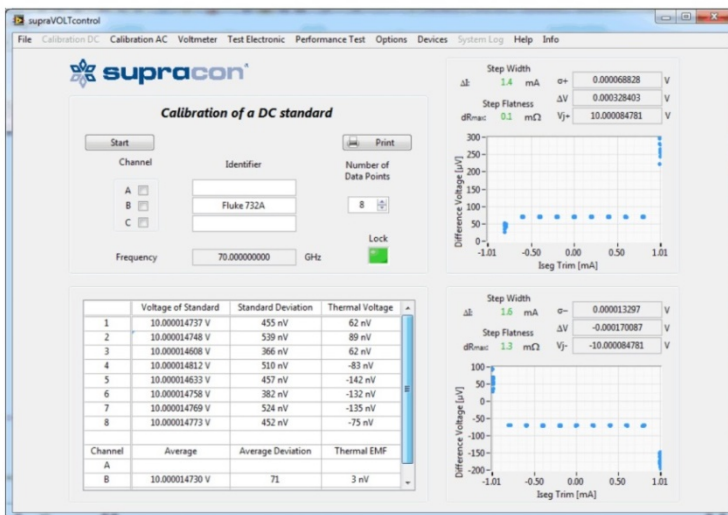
supraVOLTcontrol

File Calibration DC Calibration AC Voltmeter Test Electronic Performance Test Options Devices System Log Help Info

supracon

Calibration of a DC standard

Start

Print

Channel

Identifier

Number of Data Points

A

B

C

Fluke 732A

8

Lock

Frequency

70.000000000

GHz

|  | Voltage of Standard | Standard Deviation | Thermal Voltage |
|---|---|---|---|
| 1 | 10.000014737 V | 455 nV | 62 nV |
| 2 | 10.000014748 V | 539 nV | 89 nV |
| 3 | 10.000014608 V | 366 nV | 62 nV |
| 4 | 10.000014812 V | 510 nV | -83 nV |
| 5 | 10.000014633 V | 457 nV | -142 nV |
| 6 | 10.000014758 V | 382 nV | -132 nV |
| 7 | 10.000014769 V | 524 nV | -135 nV |
| 8 | 10.000014773 V | 452 nV | -75 nV |
| Channel | Average | Average Deviation | Thermal EMF |
| A |  |  |  |
| B | 10.000014730 V | 71 | 3 nV |

Step Width
ΔI: 1.4 mA
Step Flatness
dRmax: 0.1 mΩ
σ+ 0.000068828 V
ΔV 0.000328403 V
Vj+ 10.000084781 V

300
250
200
150
100
50
0
Difference Voltage [µV]
-1.01 -0.50 0.00 0.50 1.01
Iseg Trim [mA]

Step Width
ΔI: 1.6 mA
Step Flatness
dRmax: 1.3 mΩ
σ- 0.000013297 V
ΔV -0.000170087 V
Vj- -10.000084781 V

100
50
0
-50
-100
-150
-200
Difference Voltage [µV]
-1.01 -0.50 0.00 0.50 1.01
Iseg Trim [mA]